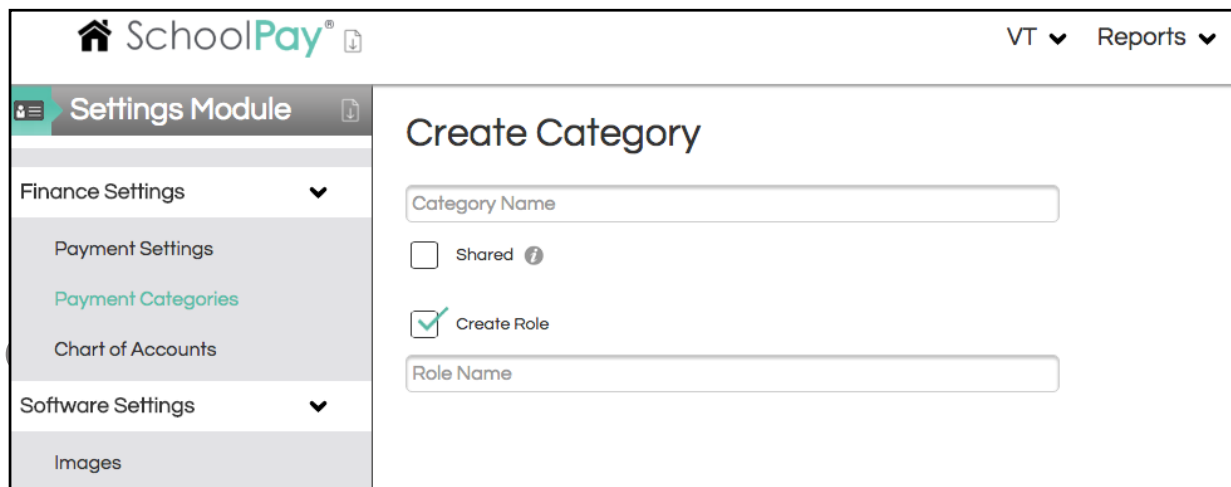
SchoolPay®

VT

Reports

Settings Module

Finance Settings

Payment Settings

Payment Categories

Chart of Accounts

Software Settings

Images

Create Category

Category Name

Shared

Create Role

Role Name